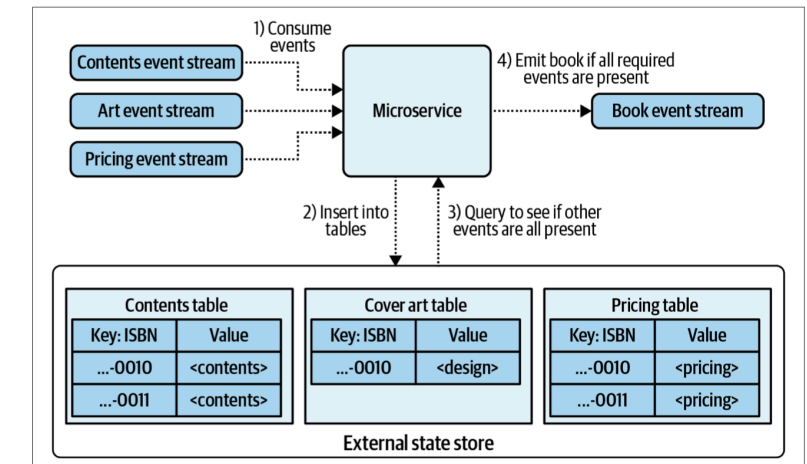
1) Consume events

Contents event stream

Art event stream

Pricing event stream

Microservice

4) Emit book if all required events are present

Book event stream

2) Insert into tables

3) Query to see if other events are all present

Contents table

| Key: ISBN | Value |
|---|---|
| ...-0010 | <contents> |
| ...-0011 | <contents> |

Cover art table

| Key: ISBN | Value |
|---|---|
| ...-0010 | <design> |

Pricing table

| Key: ISBN | Value |
|---|---|
| ...-0010 | <pricing> |
| ...-0011 | <pricing> |

External state store